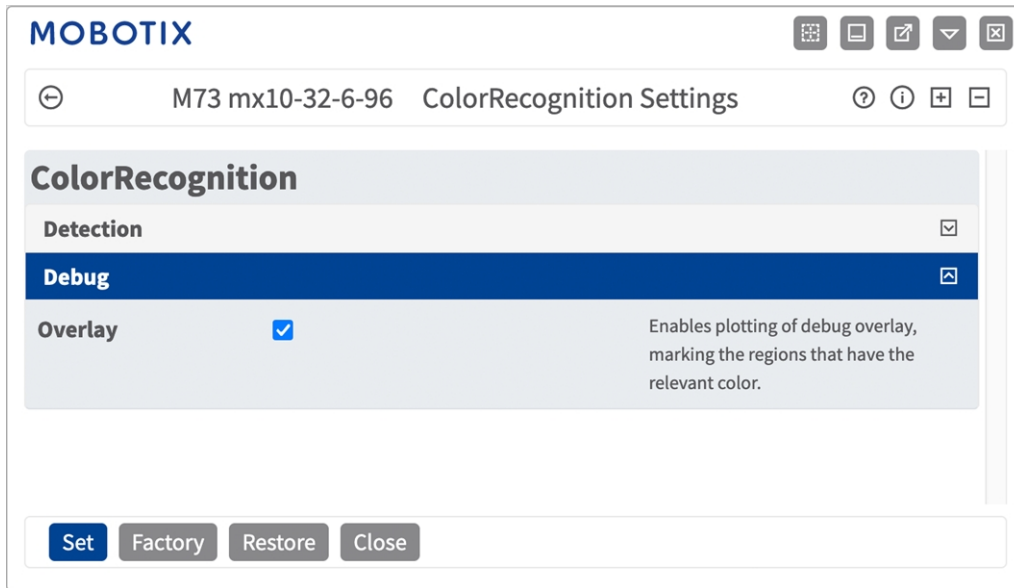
MOBOTIX

M73 mx10-32-6-96 ColorRecognition Settings

ColorRecognition

Detection

Debug

Overlay

Enables plotting of debug overlay, marking the regions that have the relevant color.

Set Factory Restore Close